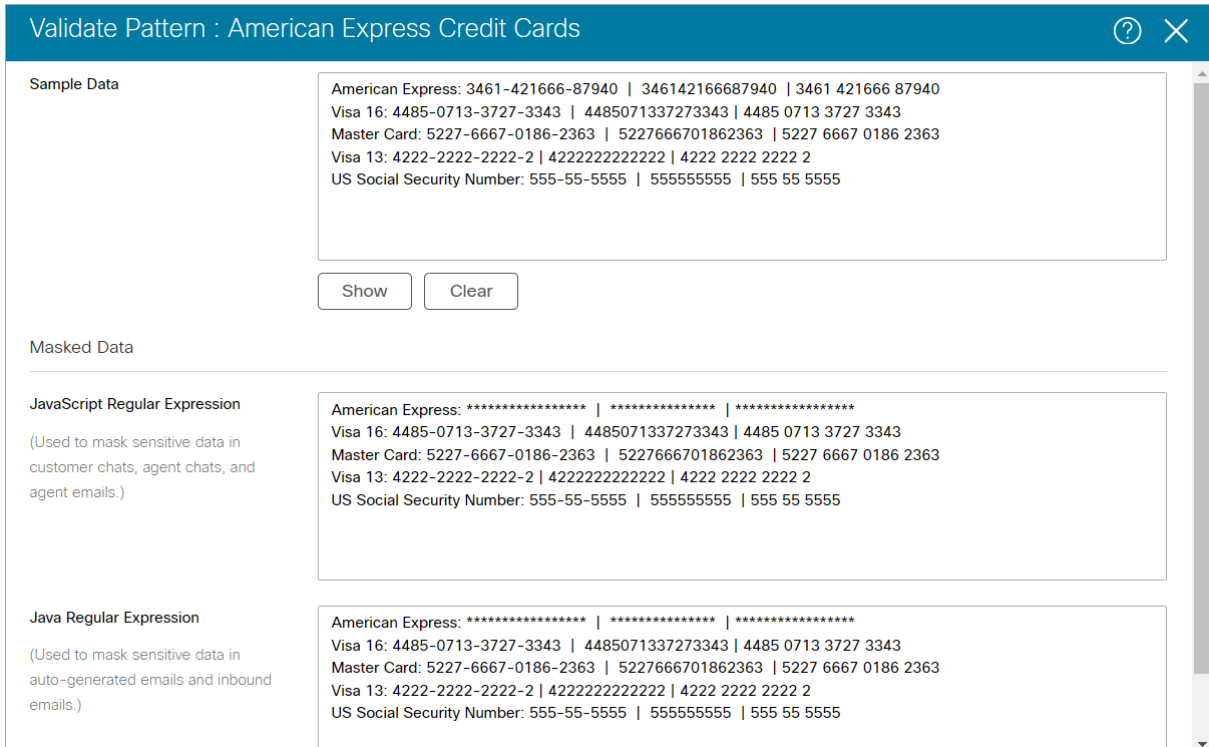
Validate Pattern : American Express Credit Cards

Sample Data

American Express: 3461-421666-87940 | 346142166687940 | 3461 421666 87940
Visa 16: 4485-0713-3727-3343 | 4485071337273343 | 4485 0713 3727 3343
Master Card: 5227-6667-0186-2363 | 5227666701862363 | 5227 6667 0186 2363
Visa 13: 4222-2222-2222-2 | 4222222222222 | 4222 2222 2222 2
US Social Security Number: 555-55-5555 | 555555555 | 555 55 5555

Show Clear

Masked Data

JavaScript Regular Expression

(Used to mask sensitive data in customer chats, agent chats, and agent emails.)

American Express: ***************** | *************** | *****************
Visa 16: 4485-0713-3727-3343 | 4485071337273343 | 4485 0713 3727 3343
Master Card: 5227-6667-0186-2363 | 5227666701862363 | 5227 6667 0186 2363
Visa 13: 4222-2222-2222-2 | 4222222222222 | 4222 2222 2222 2
US Social Security Number: 555-55-5555 | 555555555 | 555 55 5555

Java Regular Expression

(Used to mask sensitive data in auto-generated emails and inbound emails.)

American Express: ***************** | *************** | *****************
Visa 16: 4485-0713-3727-3343 | 4485071337273343 | 4485 0713 3727 3343
Master Card: 5227-6667-0186-2363 | 5227666701862363 | 5227 6667 0186 2363
Visa 13: 4222-2222-2222-2 | 4222222222222 | 4222 2222 2222 2
US Social Security Number: 555-55-5555 | 555555555 | 555 55 5555